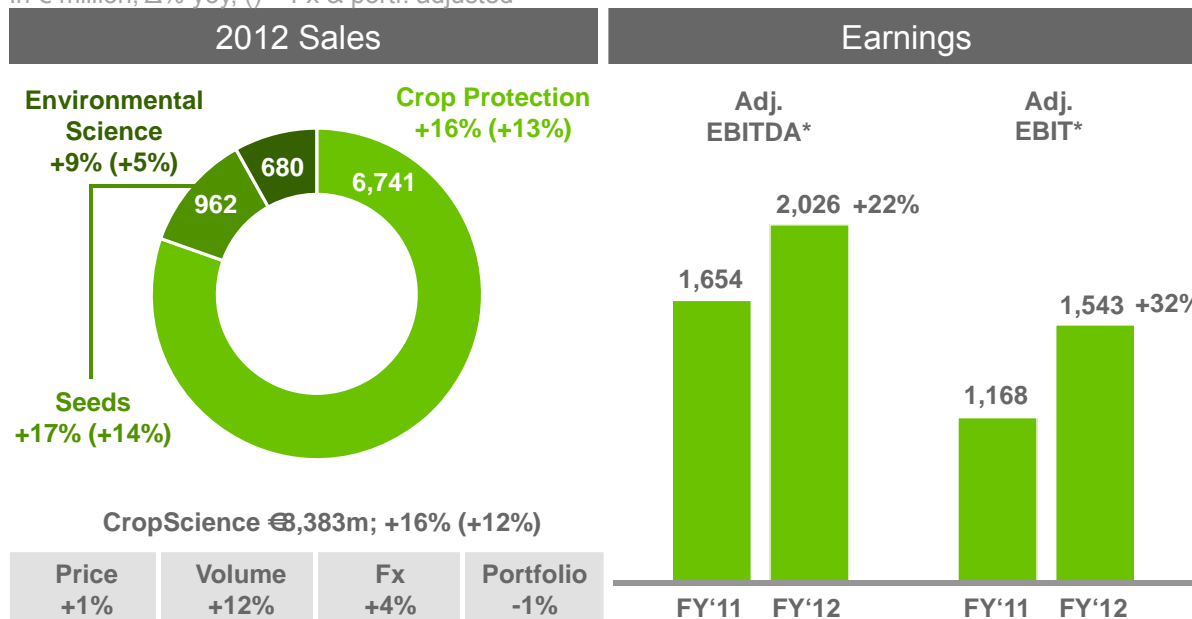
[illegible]

2012 Sales

Environmental Science +9% (+5%)

Crop Protection +16% (+13%)

680

962

6,741

Seeds +17% (+14%)

CropScience €8,383m; +16% (+12%)

| Price +1% | Volume +12% | Fx +4% | Portfolio -1% |
|---|---|---|---|

Earnings

Adj. EBITDA*

Adj. EBIT*

2,026 +22%

1,654

1,543 +32%

1,168

FY'11 FY'12

FY'11 FY'12